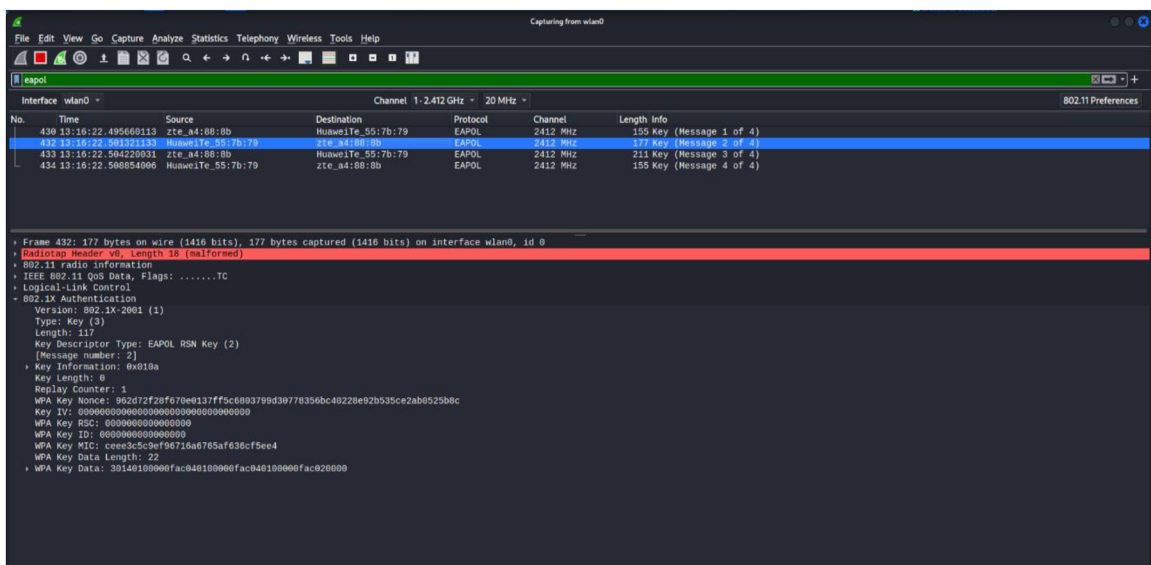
Capturing from wlan0

File Edit View Go Capture Analyze Statistics Telephony Wireless Tools Help

eapol

Interface wlan0 ▾ Channel 1 · 2.412 GHz ▾ 20 MHz ▾ 802.11 Preferences

| No. | Time | Source | Destination | Protocol | Channel | Length | Info |
|---|---|---|---|---|---|---|---|
| 430 | 13:16:22.495660113 | zte_a4:88:8b | HuaweiTe_55:7b:79 | EAPOL | 2412 MHz | 155 | Key (Message 1 of 4) |
| 432 | 13:16:22.501321133 | HuaweiTe_55:7b:79 | zte_a4:88:8b | EAPOL | 2412 MHz | 177 | Key (Message 2 of 4) |
| 433 | 13:16:22.504220031 | zte_a4:88:8b | HuaweiTe_55:7b:79 | EAPOL | 2412 MHz | 211 | Key (Message 3 of 4) |
| 434 | 13:16:22.508854006 | HuaweiTe_55:7b:79 | zte_a4:88:8b | EAPOL | 2412 MHz | 155 | Key (Message 4 of 4) |

Frame 432: 177 bytes on wire (1416 bits), 177 bytes captured (1416 bits) on interface wlan0, id 0
Radiotap Header v0, Length 18 (malformed)
802.11 radio information
IEEE 802.11 QoS Data, Flags: .......TC
Logical-Link Control
802.1X Authentication
Version: 802.1X-2001 (1)
Type: Key (3)
Length: 117
Key Descriptor Type: EAPOL RSN Key (2)
[Message number: 2]
Key Information: 0x010a
Key Length: 0
Replay Counter: 1
WPA Key Nonce: 962d72f28f670e0137ff5c6803799d30778356bc40228e92b535ce2ab0525b8c
Key IV: 00000000000000000000000000000000
WPA Key RSC: 0000000000000000
WPA Key ID: 0000000000000000
WPA Key MIC: ceee3c5c9ef96716a6765af636cf5ee4
WPA Key Data Length: 22
WPA Key Data: 30140100000fac040100000fac040100000fac020000